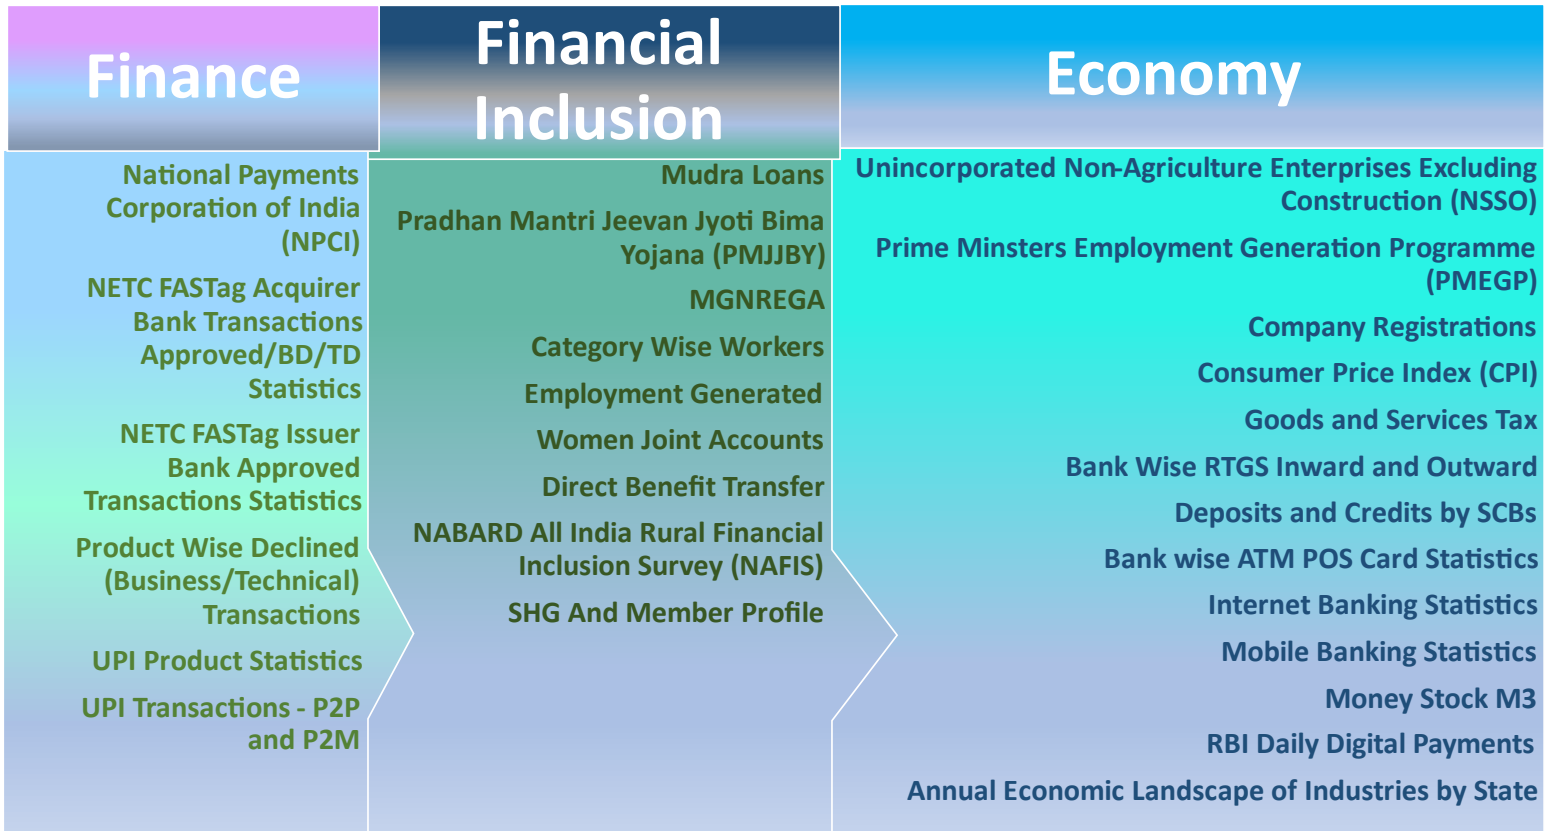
Finance

National Payments Corporation of India (NPCI)

NETC FASTag Acquirer Bank Transactions Approved/BD/TD Statistics

NETC FASTag Issuer Bank Approved Transactions Statistics

Product Wise Declined (Business/Technical) Transactions

UPI Product Statistics

UPI Transactions - P2P and P2M

Financial Inclusion

Mudra Loans

Pradhan Mantri Jeevan Jyoti Bima Yojana (PMJJBY)

MGNREGA

Category Wise Workers

Employment Generated

Women Joint Accounts

Direct Benefit Transfer

NABARD All India Rural Financial Inclusion Survey (NAFIS)

SHG And Member Profile

Economy

Unincorporated Non-Agriculture Enterprises Excluding Construction (NSSO)

Prime Minsters Employment Generation Programme (PMEGP)

Company Registrations

Consumer Price Index (CPI)

Goods and Services Tax

Bank Wise RTGS Inward and Outward

Deposits and Credits by SCBs

Bank wise ATM POS Card Statistics

Internet Banking Statistics

Mobile Banking Statistics

Money Stock M3

RBI Daily Digital Payments

Annual Economic Landscape of Industries by State